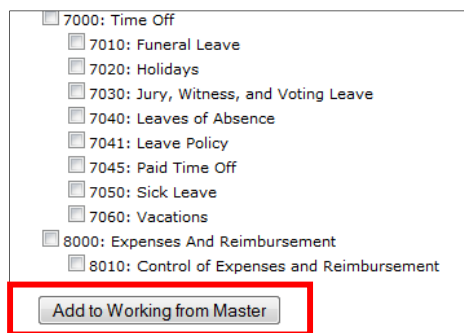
7000: Time Off
7010: Funeral Leave
7020: Holidays
7030: Jury, Witness, and Voting Leave
7040: Leaves of Absence
7041: Leave Policy
7045: Paid Time Off
7050: Sick Leave
7060: Vacations
8000: Expenses And Reimbursement
8010: Control of Expenses and Reimbursement

Add to Working from Master